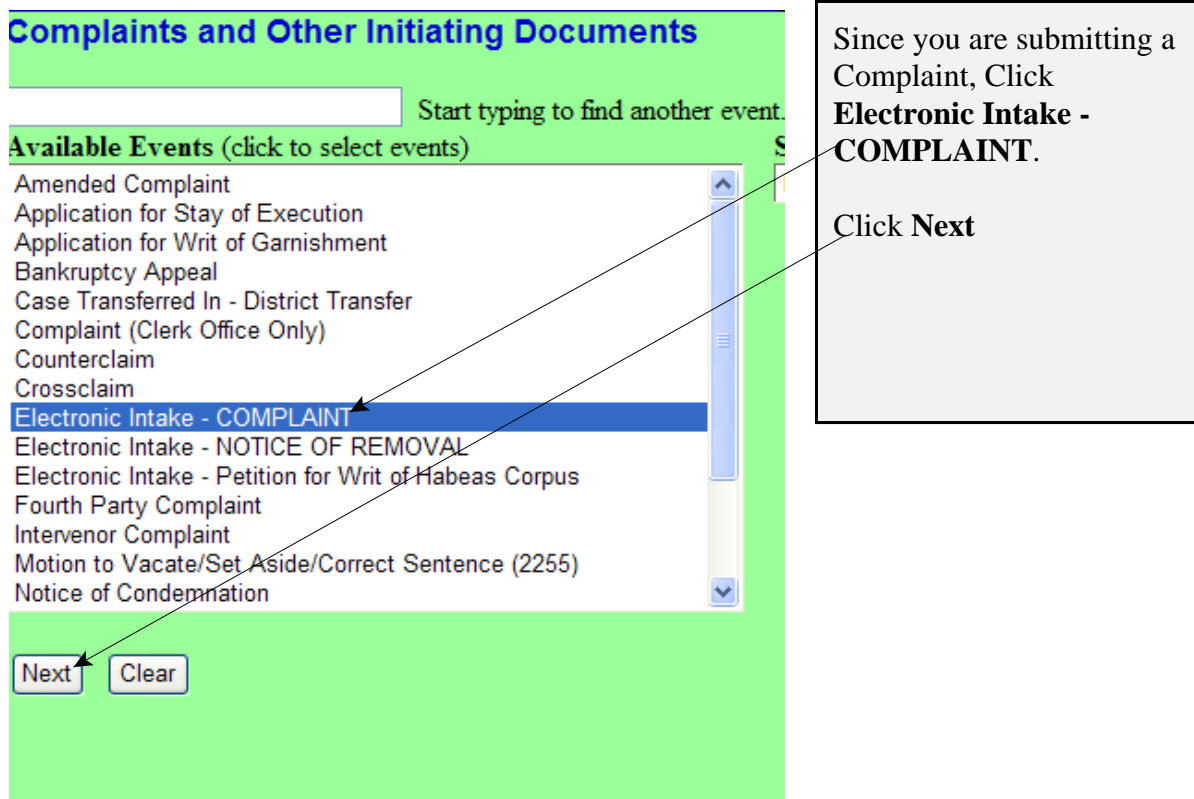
Complaints and Other Initiating Documents

Start typing to find another event.

Available Events (click to select events)

S

Amended Complaint
Application for Stay of Execution
Application for Writ of Garnishment
Bankruptcy Appeal
Case Transferred In - District Transfer
Complaint (Clerk Office Only)
Counterclaim
Crossclaim
Electronic Intake - COMPLAINT
Electronic Intake - NOTICE OF REMOVAL
Electronic Intake - Petition for Writ of Habeas Corpus
Fourth Party Complaint
Intervenor Complaint
Motion to Vacate/Set Aside/Correct Sentence (2255)
Notice of Condemnation

Next Clear

Since you are submitting a Complaint, Click **Electronic Intake - COMPLAINT**.

Click **Next**